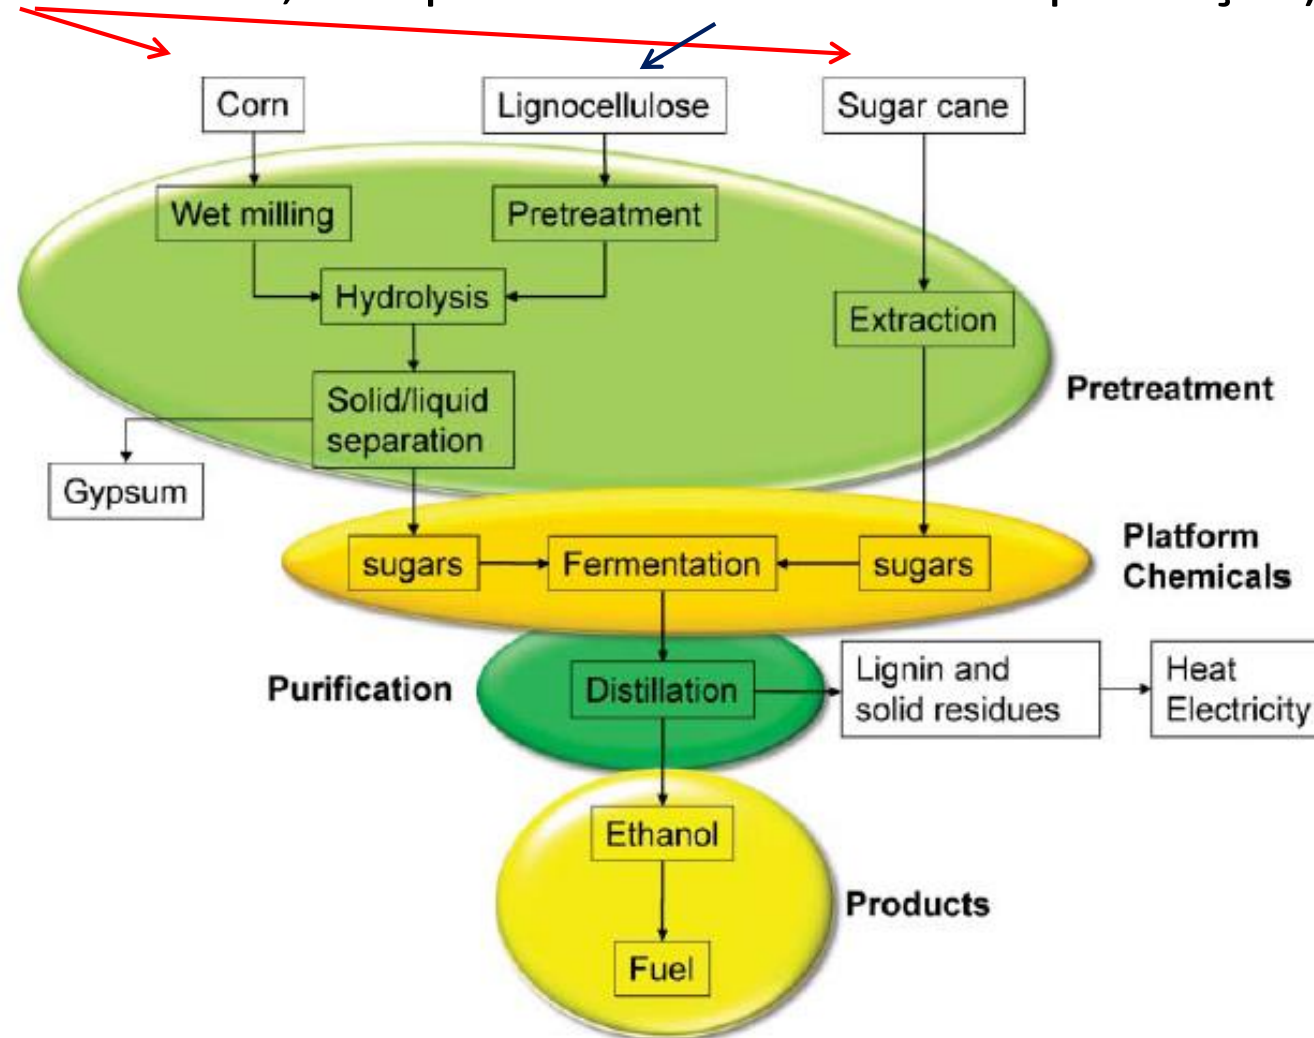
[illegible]

Corn

Lignocellulose

Sugar cane

Wet milling

Pretreatment

Hydrolysis

Extraction

Pretreatment

Solid/liquid separation

Gypsum

sugars

Fermentation

sugars

Platform Chemicals

Purification

Distillation

Lignin and solid residues

Heat Electricity

Ethanol

Products

Fuel